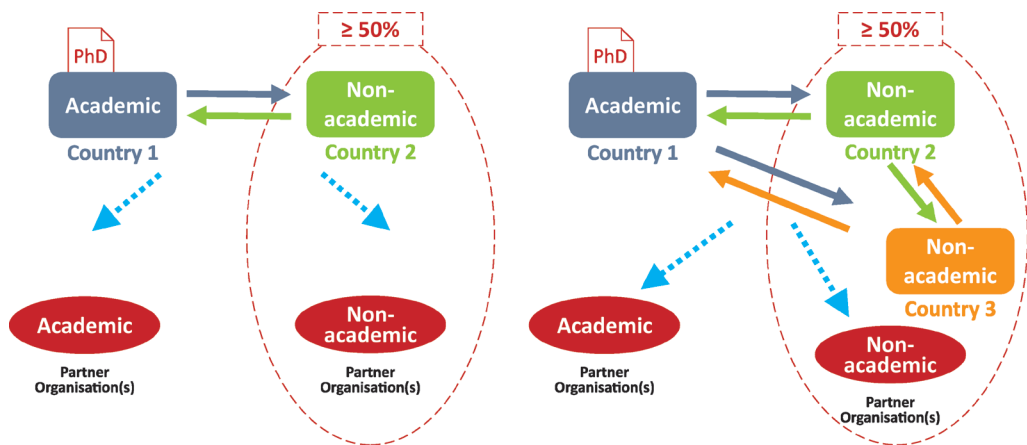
≥ 50%

PhD

Academic

Country 1

Non-academic

Country 2

Academic

Partner Organisation(s)

Non-academic

Partner Organisation(s)

≥ 50%

PhD

Academic

Country 1

Non-academic

Country 2

Non-academic

Country 3

Academic

Partner Organisation(s)

Non-academic

Partner Organisation(s)